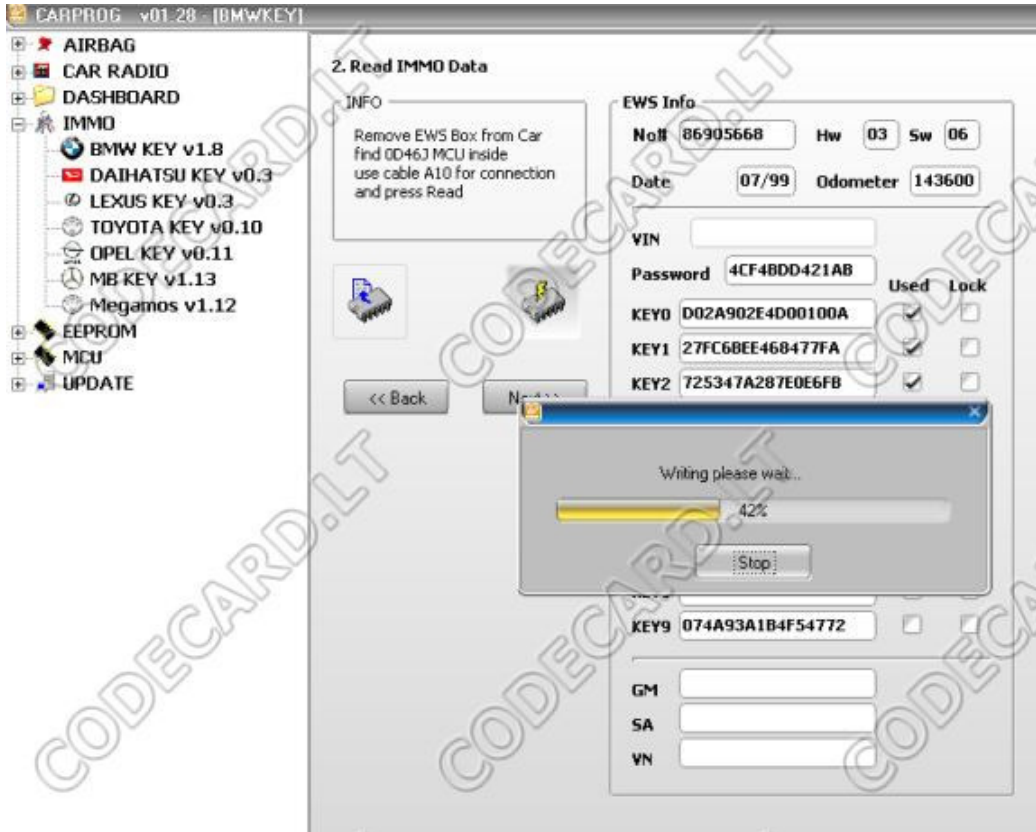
CARPROG v01.28 - [BMWKEY]

AIRBAG
CAR RADIO
DASHBOARD
IMMO
BMW KEY v1.8
DAIHATSU KEY v0.3
LEXUS KEY v0.3
TOYOTA KEY v0.10
OPEL KEY v0.11
MB KEY v1.13
Megamos v1.12
EEPROM
MCU
UPDATE

2. Read IMMO Data

INFO
Remove EWS Box from Car find 0D46J MCU inside use cable A10 for connection and press Read

<< Back
Next >>

EWS Info
No# 86905668
Hw 03
Sw 06
Date 07/99
Odometer 143600
VIN
Password 4CF4BDD421AB
Used
Lock
KEY0 D02A902E4D00100A
KEY1 27FC68EE468477FA
KEY2 725347A287E0E6FB
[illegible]
KEY9 074A93A1B4F54772
GM
SA
VN

Writing please wait...
42%
Stop

CODECARD.LT
CODECARD.LT
CODECARD.LT
CODECARD.LT
CODECARD.LT
CODECARD.LT
CODECARD.LT
CODECARD.LT
CODECARD.LT